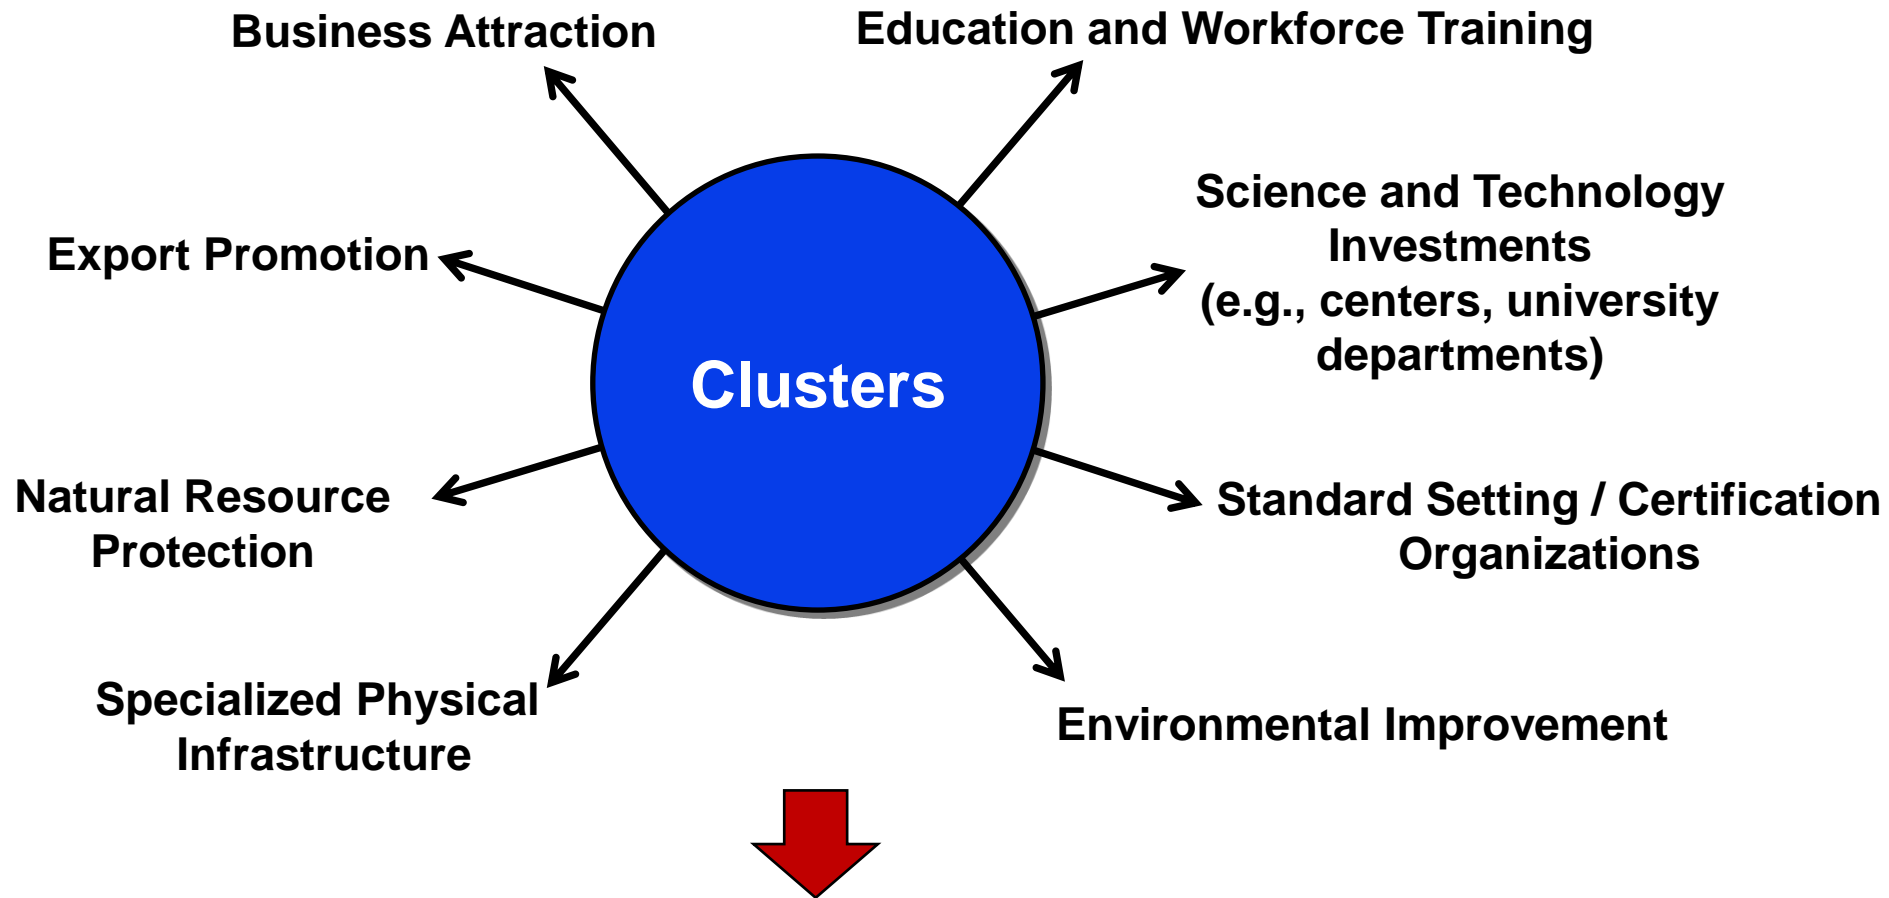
Business Attraction

Education and Workforce Training

Export Promotion

Science and Technology Investments (e.g., centers, university departments)

Clusters

Natural Resource Protection

Standard Setting / Certification Organizations

Specialized Physical Infrastructure

Environmental Improvement